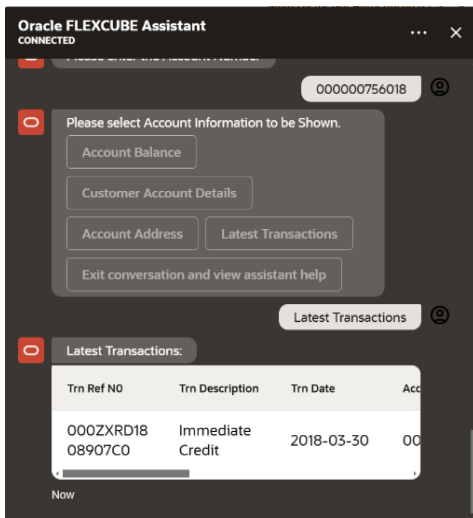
Oracle FLEXCUBE Assistant
CONNECTED

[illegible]

000000756018

Please select Account Information to be Shown.

Account Balance

Customer Account Details

Account Address

Latest Transactions

Exit conversation and view assistant help

Latest Transactions

Latest Transactions:

| Trn Ref N0 | Trn Description | Trn Date | Acc |
|---|---|---|---|
| 000ZXRD1808907C0 | Immediate Credit | 2018-03-30 | 00 |

Now